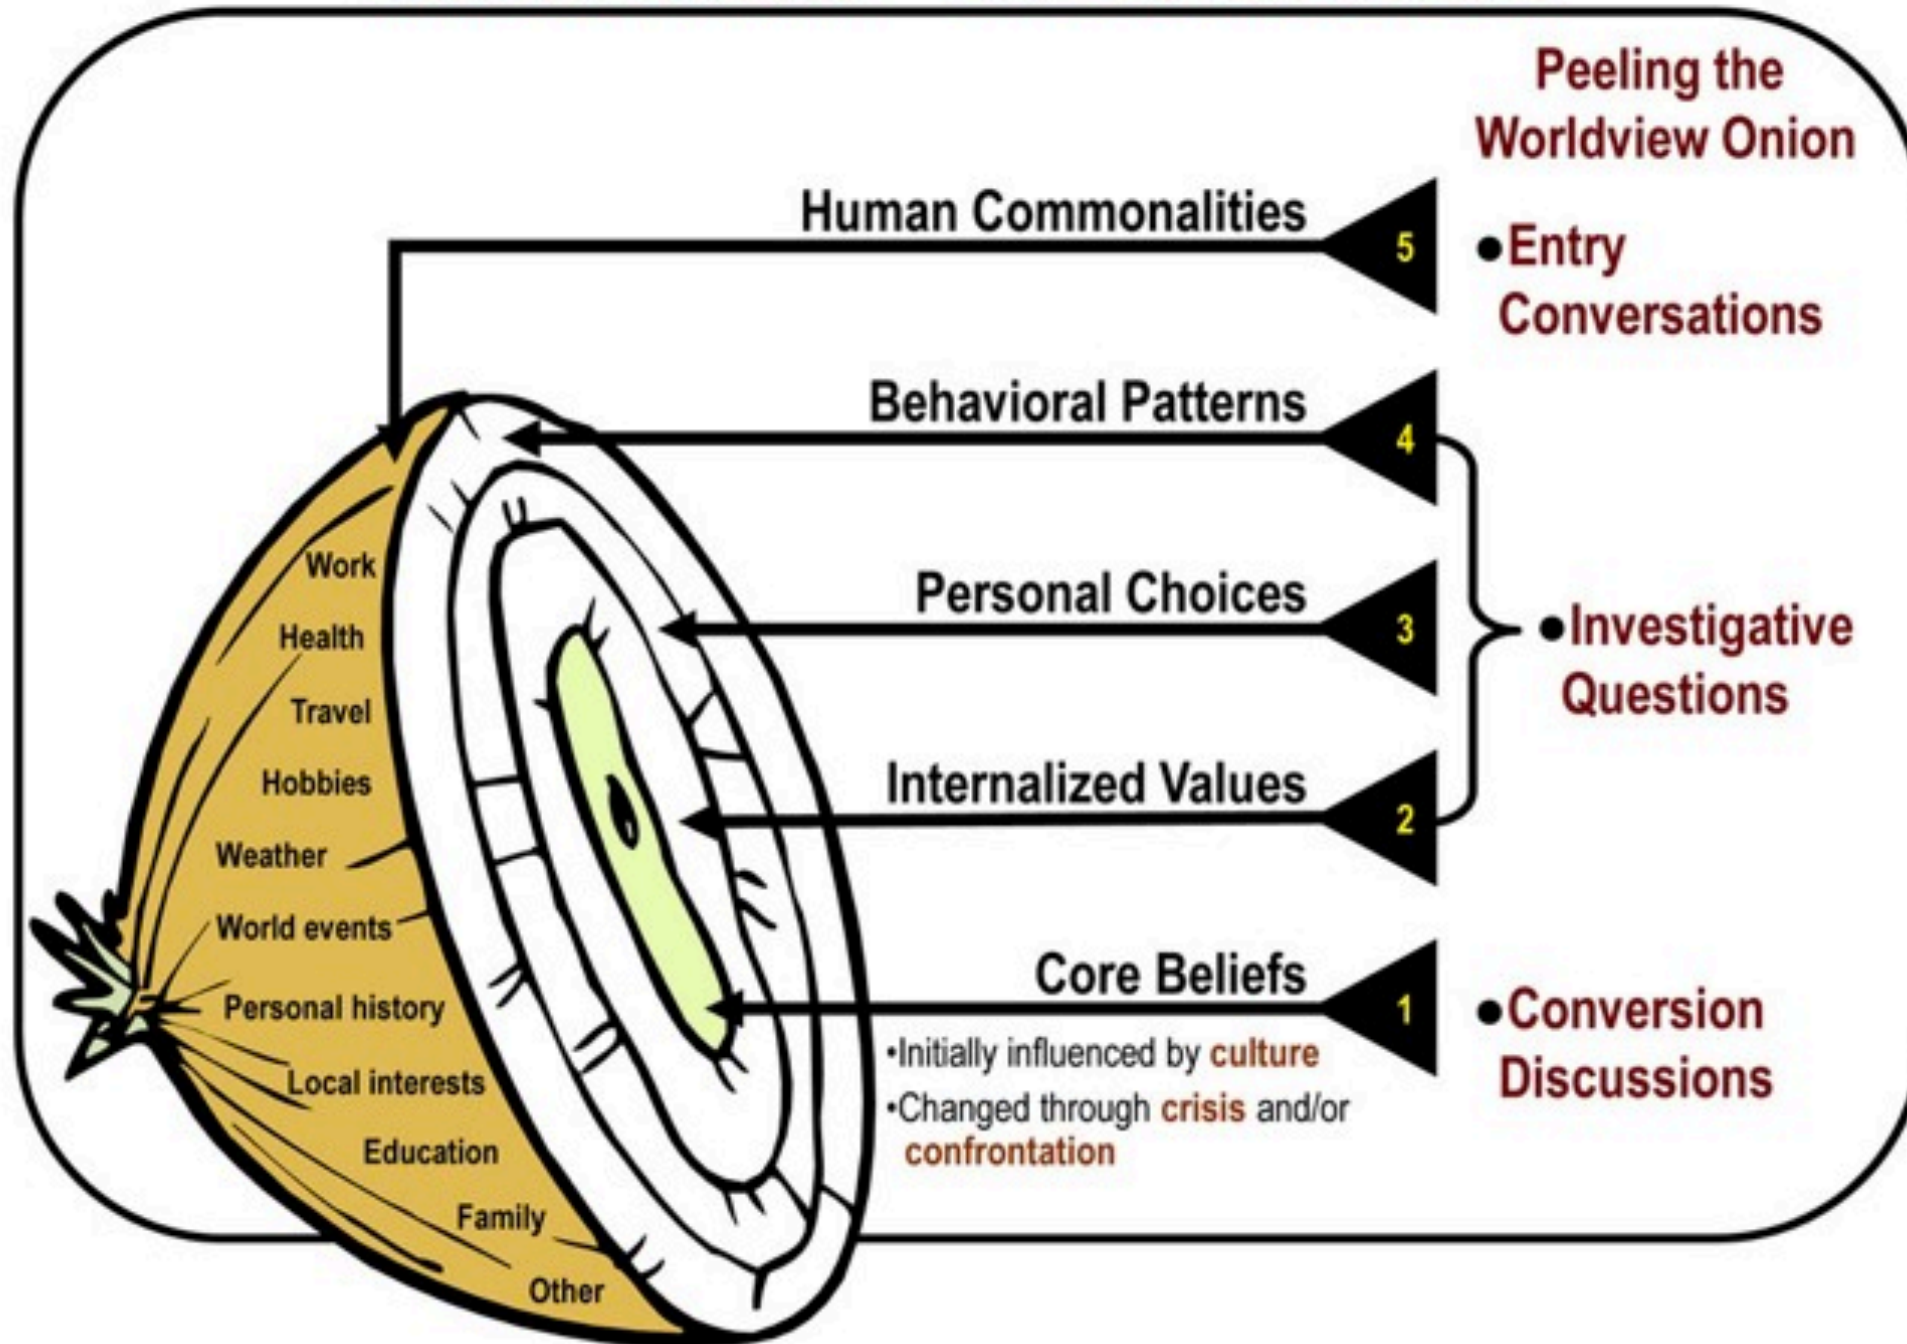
Peeling the Worldview Onion

Human Commonalities
5
•Entry Conversations

Behavioral Patterns
4

Personal Choices
3
•Investigative Questions

Internalized Values
2

Core Beliefs
1
•Conversion Discussions

•Initially influenced by culture
•Changed through crisis and/or confrontation

Work
Health
Travel
Hobbies
Weather
World events
Personal history
Local interests
Education
Family
Other